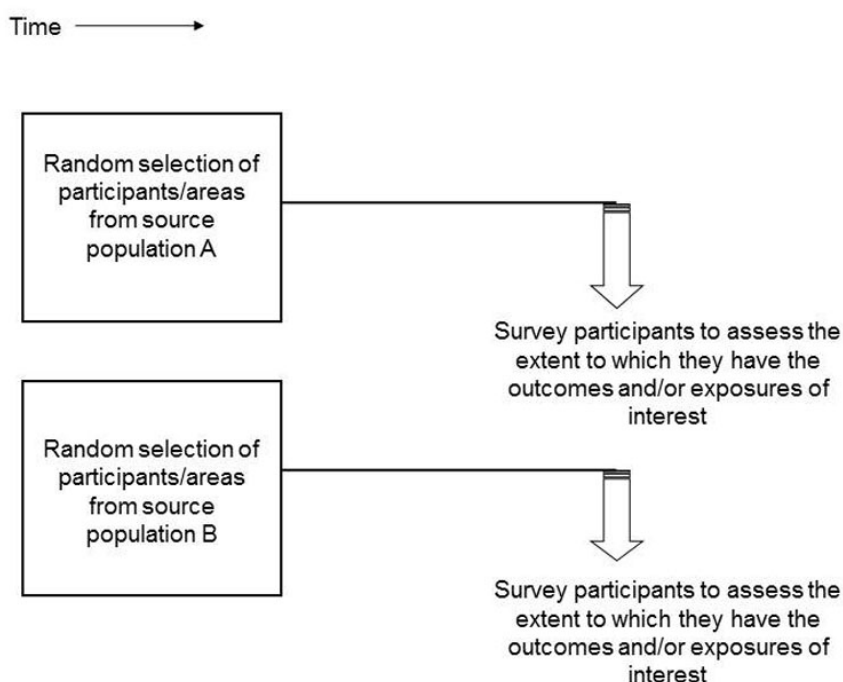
Time

Random selection of participants/areas from source population A

Survey participants to assess the extent to which they have the outcomes and/or exposures of interest

Random selection of participants/areas from source population B

Survey participants to assess the extent to which they have the outcomes and/or exposures of interest